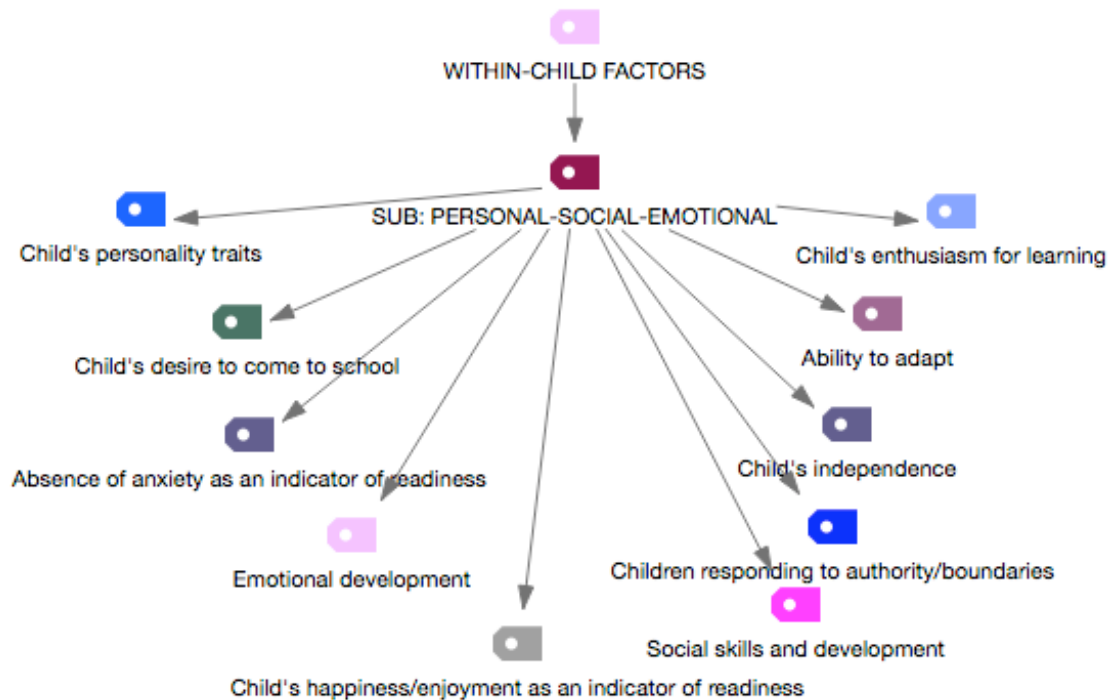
WITHIN-CHILD FACTORS

SUB: PERSONAL-SOCIAL-EMOTIONAL

Child's personality traits

Child's enthusiasm for learning

Child's desire to come to school

Ability to adapt

Absence of anxiety as an indicator of readiness

Child's independence

Emotional development

Children responding to authority/boundaries

Social skills and development

Child's happiness/enjoyment as an indicator of readiness